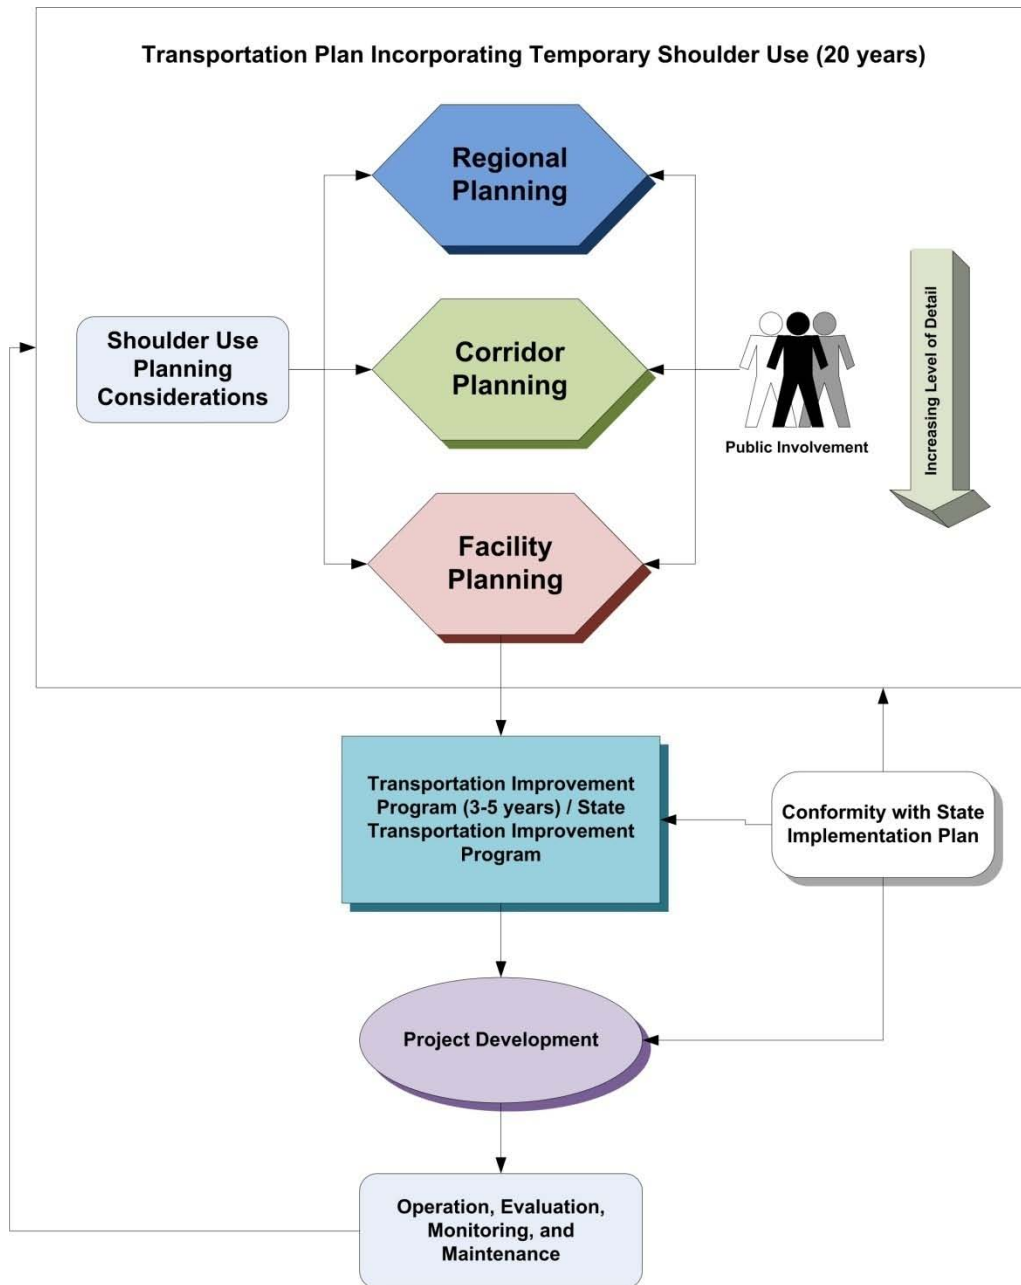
Transportation Plan Incorporating Temporary Shoulder Use (20 years)

Regional Planning

Shoulder Use Planning Considerations

Corridor Planning

Public Involvement

Increasing Level of Detail

Facility Planning

Transportation Improvement Program (3-5 years) / State Transportation Improvement Program

Conformity with State Implementation Plan

Project Development

Operation, Evaluation, Monitoring, and Maintenance